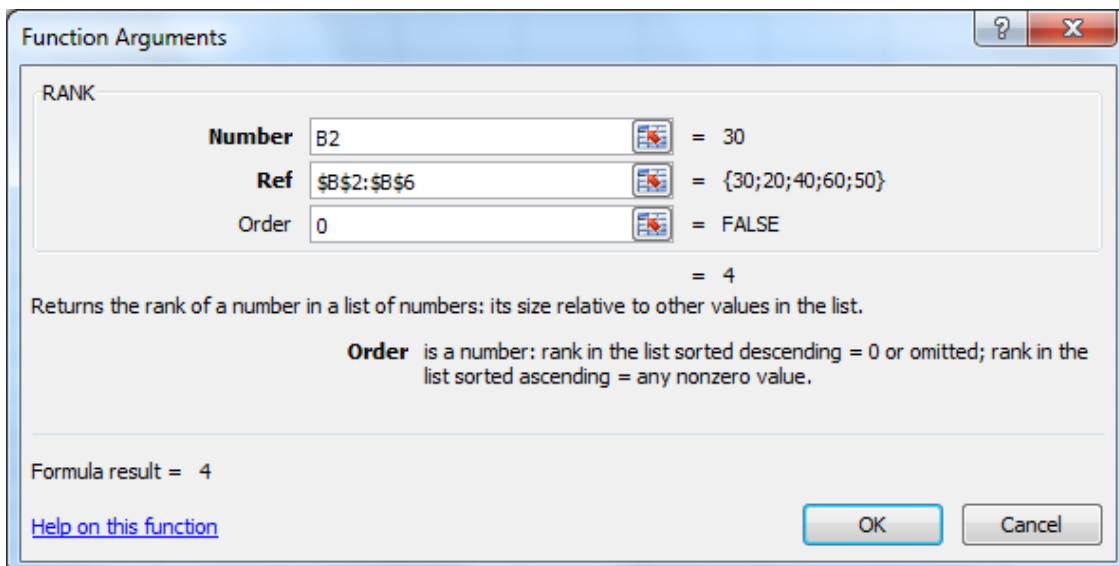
Function Arguments

RANK

Number B2 = 30

Ref \$B\$2:\$B\$6 = {30;20;40;60;50}

Order 0 = FALSE

= 4

Returns the rank of a number in a list of numbers: its size relative to other values in the list.

Order is a number: rank in the list sorted descending = 0 or omitted; rank in the list sorted ascending = any nonzero value.

Formula result = 4

Help on this function

OK

Cancel